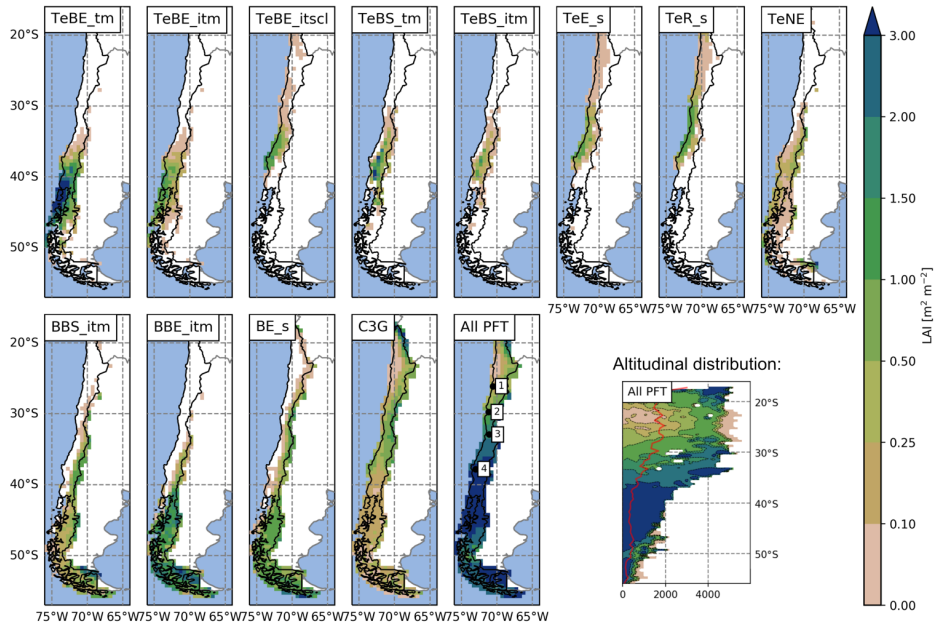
TeBE_tm
TeBE_itm
TeBE_itscl
TeBS_tm
TeBS_itm
TeE_s
TeR_s
TeNE

20°S
30°S
40°S
50°S

75°W 70°W 65°W 75°W 70°W 65°W 75°W 70°W 65°W

BBS_itm
BBE_itm
BE_s
C3G
All PFT

1
2
3
4

20°S
30°S
40°S
50°S

75°W 70°W 65°W 75°W 70°W 65°W 75°W 70°W 65°W 75°W 70°W 65°W 75°W 70°W 65°W

Altitudinal distribution:

All PFT

20°S
30°S
40°S
50°S

0 2000 4000

LAI [m$^2$ m$^{-2}$]

3.00
2.00
1.50
1.00
0.50
0.25
0.10
0.00